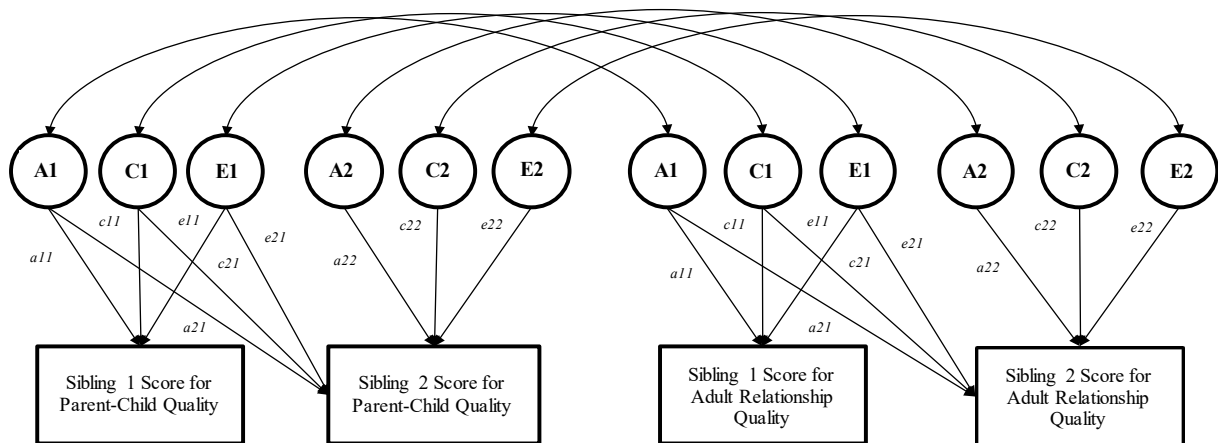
A1 C1 E1 A2 C2 E2 A1 C1 E1 A2 C2 E2

c11 e11 e21 c22 e22 c11 e11 e21 c22 e22

a11 c21 a22 a11 c21 a22

a21 a21

Sibling 1 Score for Parent-Child Quality

Sibling 2 Score for Parent-Child Quality

Sibling 1 Score for Adult Relationship Quality

Sibling 2 Score for Adult Relationship Quality